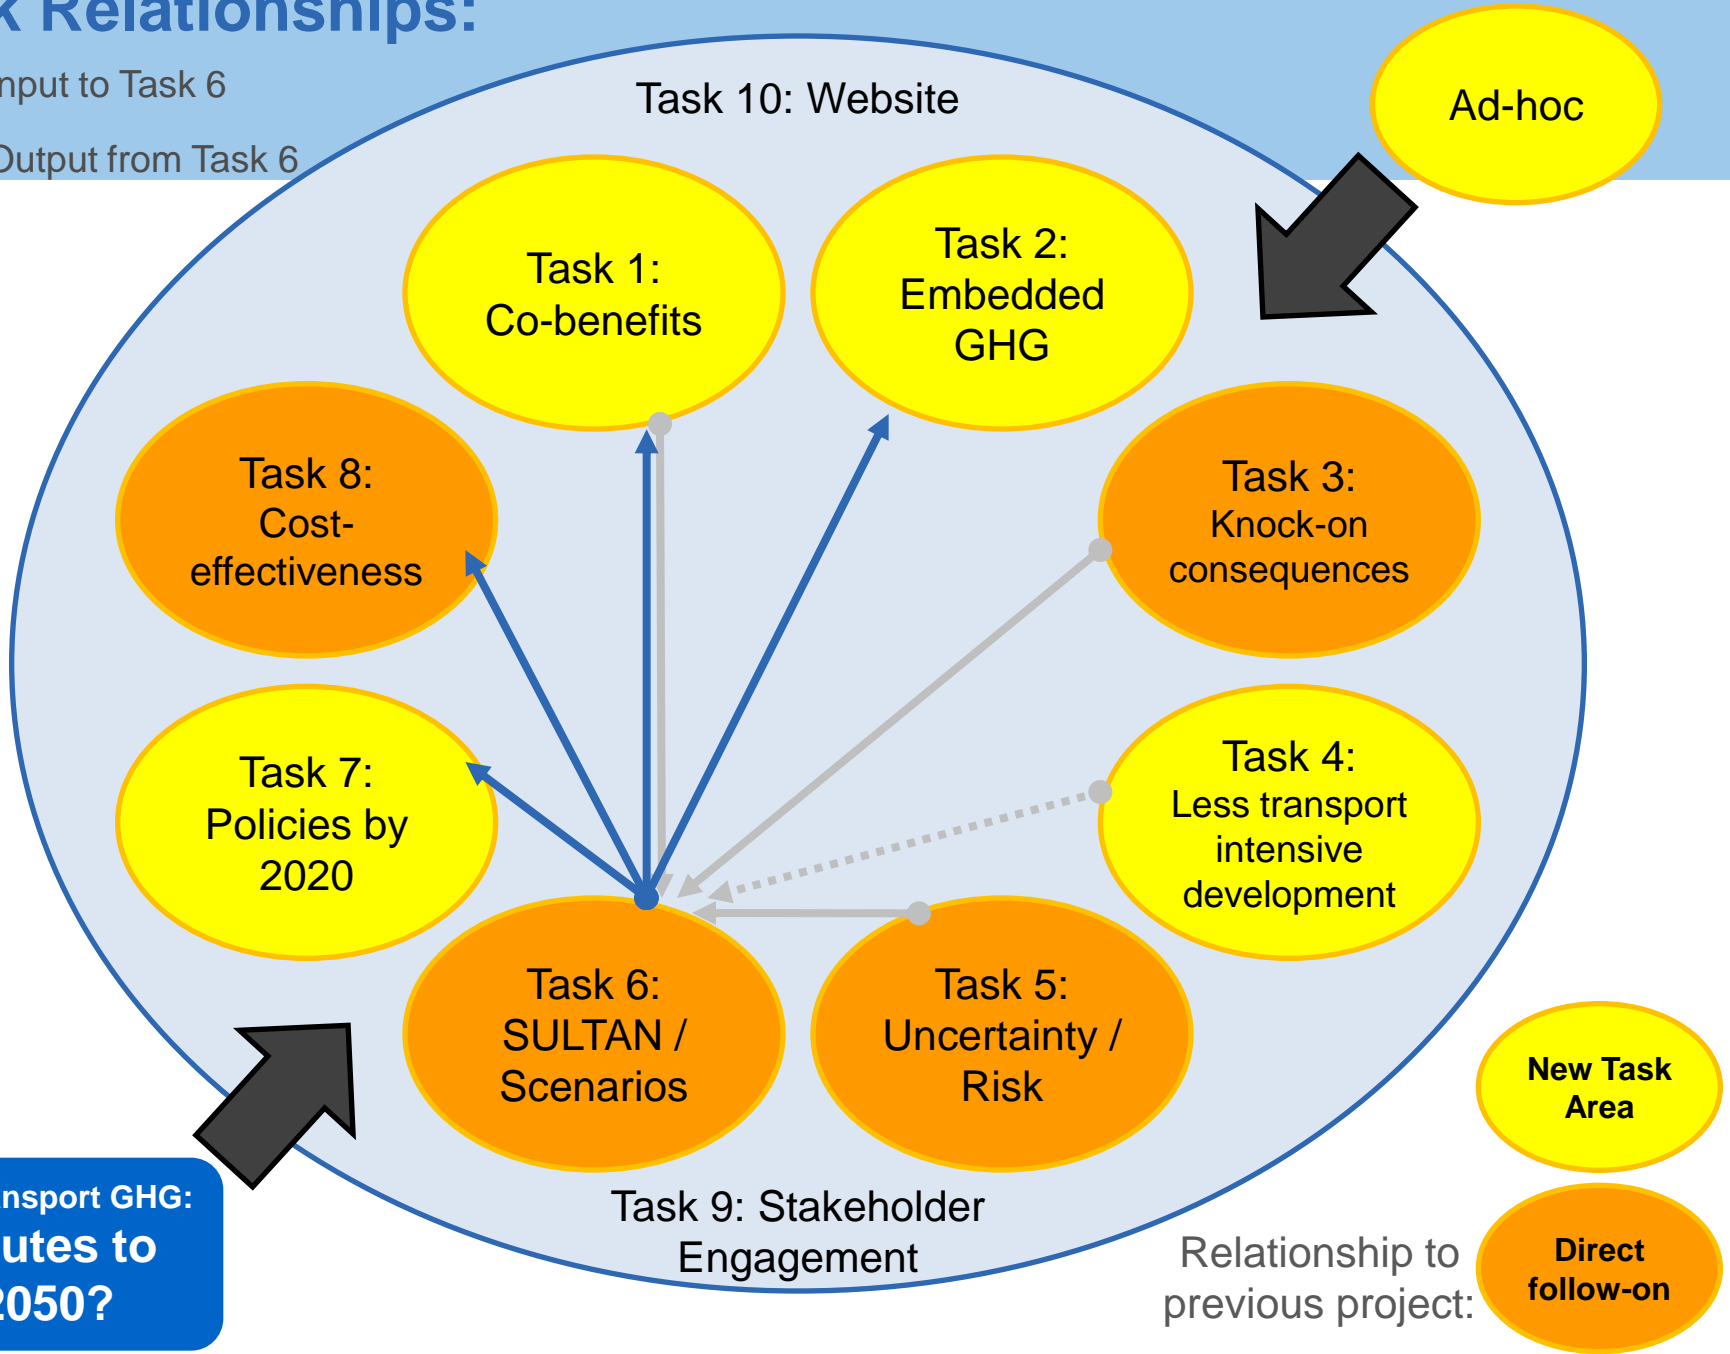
k Relationships:

nput to Task 6

Output from Task 6

Task 10: Website

Ad-hoc

Task 1: Co-benefits

Task 2: Embedded GHG

Task 8: Cost-effectiveness

Task 3: Knock-on consequences

Task 7: Policies by 2020

Task 4: Less transport intensive development

Task 6: SULTAN / Scenarios

Task 5: Uncertainty / Risk

New Task Area

nsport GHG: utes to 2050?

Task 9: Stakeholder Engagement

Relationship to previous project:

Direct follow-on